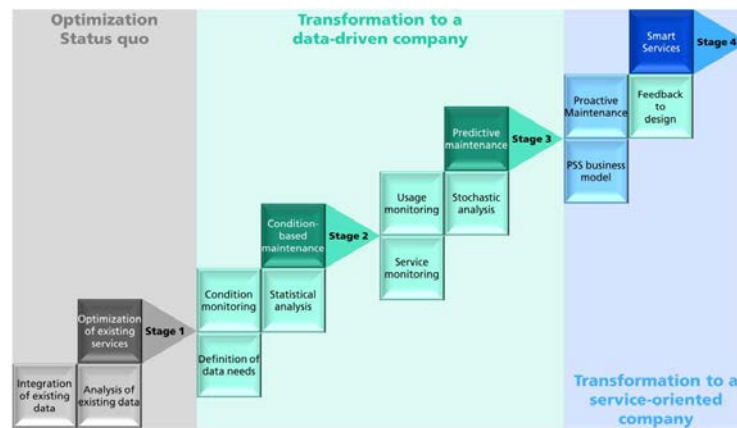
Optimization
Status quo

Transformation to a data-driven company

Smart Services

Stage 4

Proactive Maintenance

Feedback to design

PSS business model

Predictive maintenance

Stage 3

Usage monitoring

Stochastic analysis

Service monitoring

Condition-based maintenance

Stage 2

Condition monitoring

Statistical analysis

Definition of data needs

Optimization of existing services

Stage 1

Integration of existing data

Analysis of existing data

Transformation to a service-oriented company